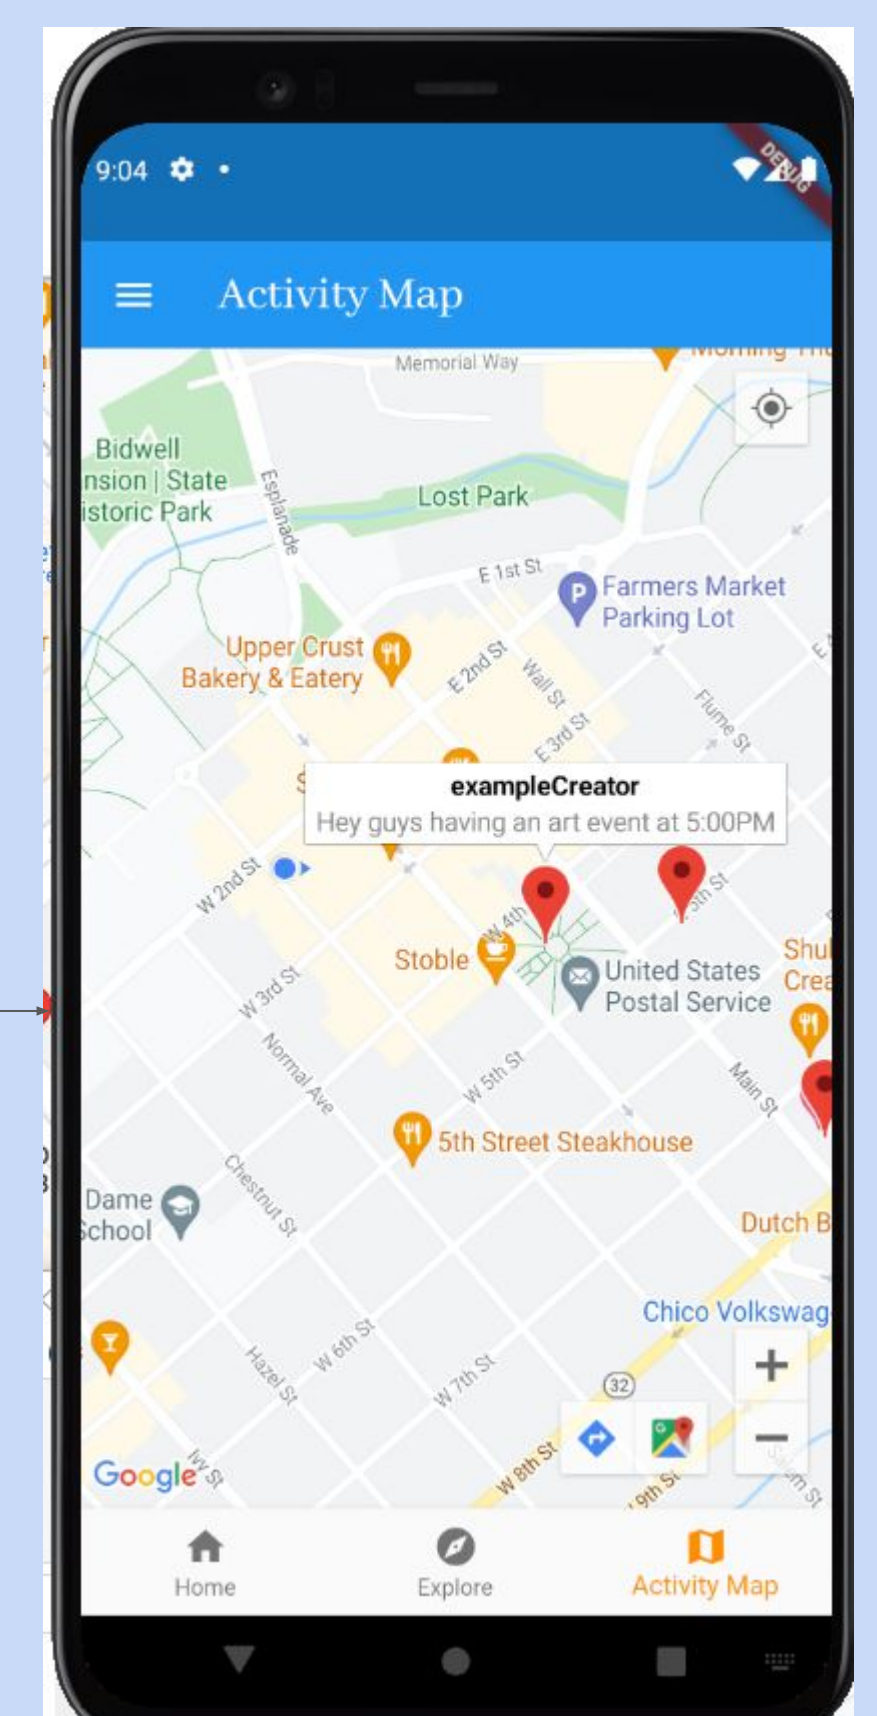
9:04

DEBUG

Activity Map

Memorial Way

Bidwell
nsion | State
istoric Park

Esplanade

Lost Park

E 1st St

Farmers Market
Parking Lot

Upper Crust
Bakery & Eatery

E 2nd St

Wall St

E 3rd St

Flume St

exampleCreator
Hey guys having an art event at 5:00PM

W 2nd St

W 4th

5th St

Stoble

United States
Postal Service

Shu
Crea

W 3rd St

Normal Ave

W 5th St

Main St

5th Street Steakhouse

Chestnut St

Dame
School

Dutch B

Chico Volkswag

Hazel St

W 6th St

W 7th St

32

W 8th St

9th St

Google

Ivy St

+

−

Home

Explore

Activity Map